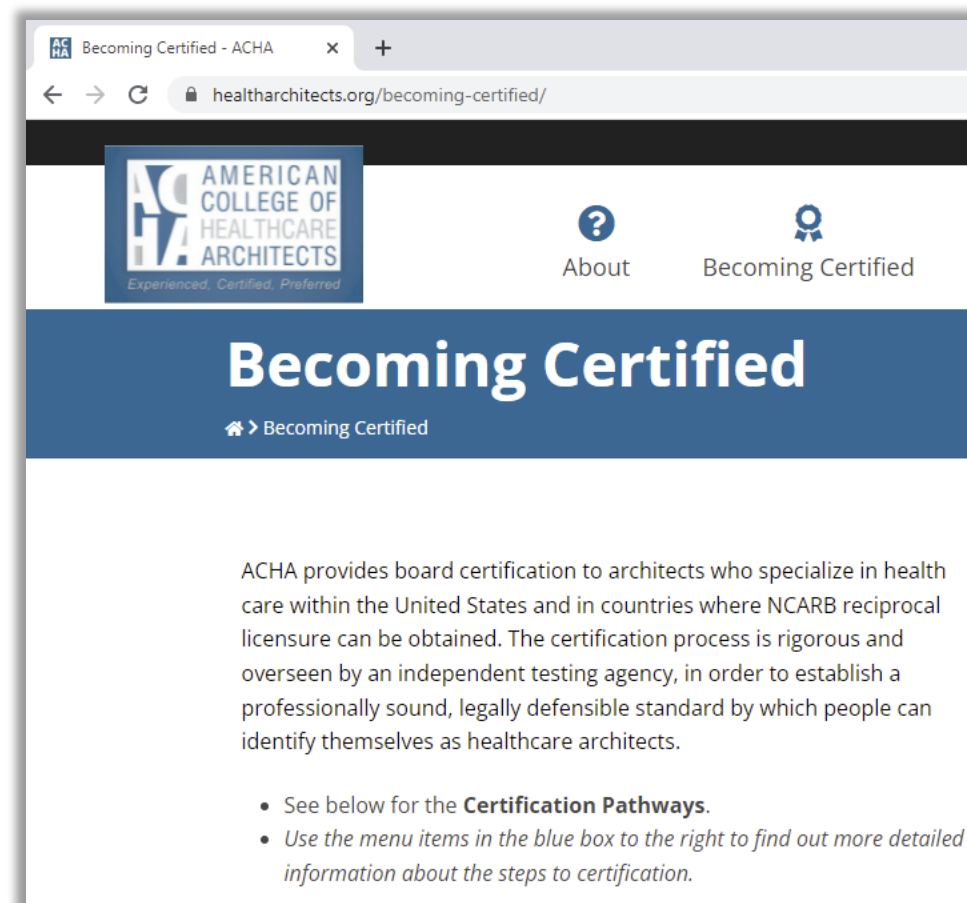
Becoming Certified - ACHA ×

healtharchitects.org/becoming-certified/

ACHA

AMERICAN COLLEGE OF HEALTHCARE ARCHITECTS

Experienced, Certified, Preferred

About

Becoming Certified

Becoming Certified

> Becoming Certified

ACHA provides board certification to architects who specialize in health care within the United States and in countries where NCARB reciprocal licensure can be obtained. The certification process is rigorous and overseen by an independent testing agency, in order to establish a professionally sound, legally defensible standard by which people can identify themselves as healthcare architects.

- See below for the **Certification Pathways**.
- *Use the menu items in the blue box to the right to find out more detailed information about the steps to certification.*